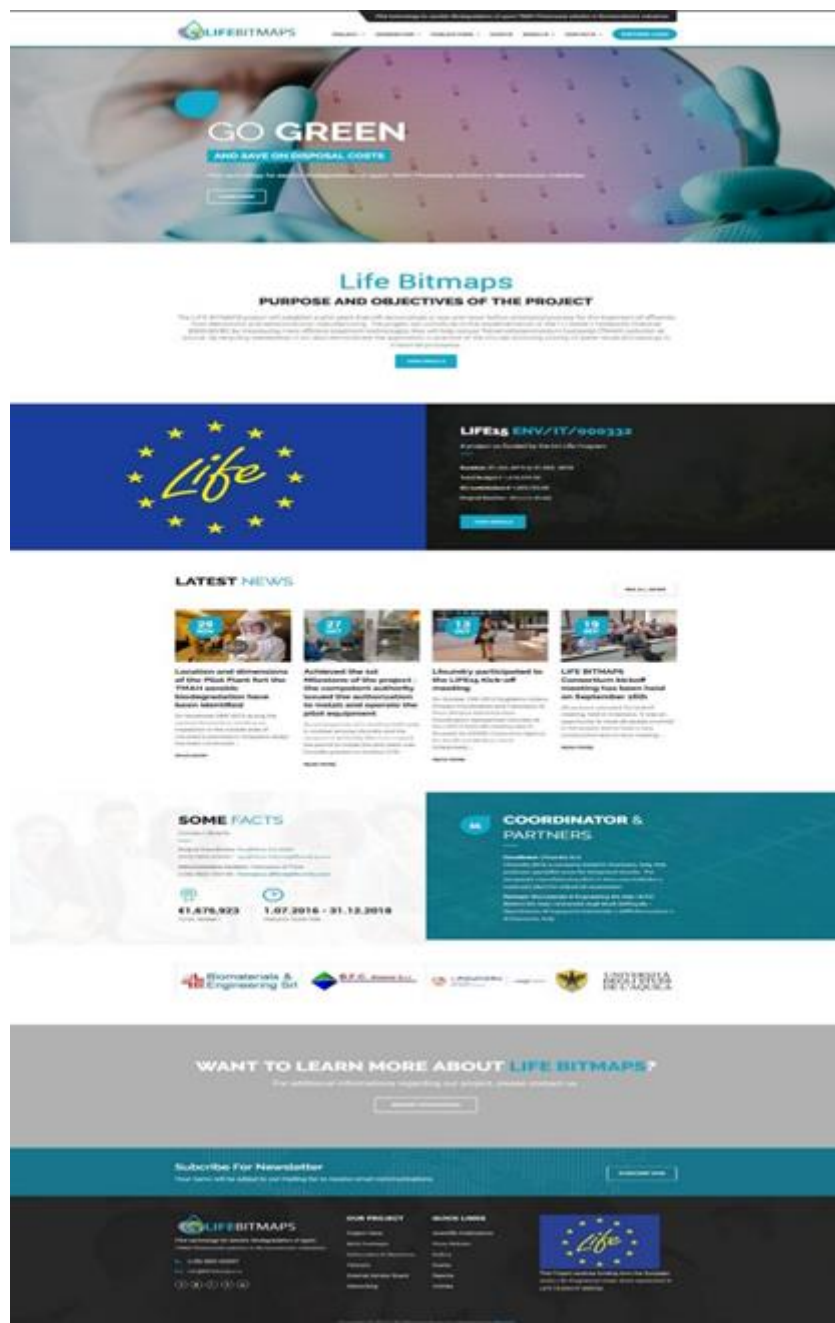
LIFEBITMAPS

GO GREEN

AND SAVE ON DISPOSAL COSTS

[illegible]

Life Bitmaps

PURPOSE AND OBJECTIVES OF THE PROJECT

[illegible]

Life

LIFE15 ENV/IT/000332

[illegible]

LATEST NEWS

Location and dimensions of the Pilot Plant for the TMAH aerobic biodegradation have been identified

Achieved the 1st Milestone of the project : the competent authority issued the authorization to install and operate the pilot equipment

Lfoundry participated to the LIFE15 Kick-off meeting

LIFE BITMAPS Consortium kickoff meeting has been held on September 15th

SOME FACTS

€1,676,923

1.07.2016 - 31.12.2018

COORDINATOR & PARTNERS

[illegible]

Biomaterials & Engineering Srl

UNIVERSITÀ DEGLI STUDI DELL'AQUILA

WANT TO LEARN MORE ABOUT LIFE BITMAPS?

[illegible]

Subcribe For Newsletter

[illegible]

LIFEBITMAPS

OUR PROJECT

QUICK LINKS

Life